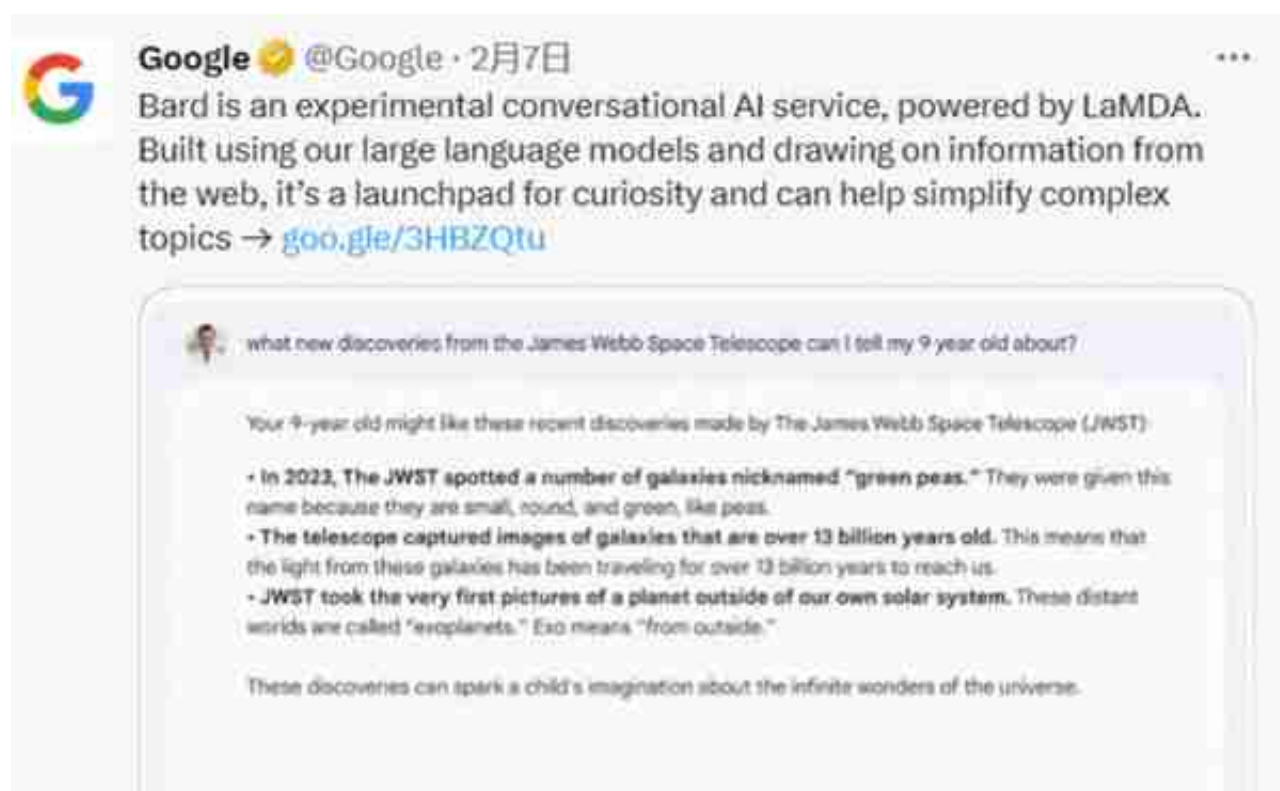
Google @Google · 2月7日

Bard is an experimental conversational AI service, powered by LaMDA. Built using our large language models and drawing on information from the web, it's a launchpad for curiosity and can help simplify complex topics → goo.gle/3HBZQtu

what new discoveries from the James Webb Space Telescope can I tell my 9 year old about?

Your 9-year old might like these recent discoveries made by The James Webb Space Telescope (JWST):

• In 2023, The JWST spotted a number of galaxies nicknamed "green peas." They were given this name because they are small, round, and green, like peas.
• The telescope captured images of galaxies that are over 13 billion years old. This means that the light from these galaxies has been traveling for over 13 billion years to reach us.
• JWST took the very first pictures of a planet outside of our own solar system. These distant worlds are called "exoplanets." Exo means "from outside."

These discoveries can spark a child's imagination about the infinite wonders of the universe.